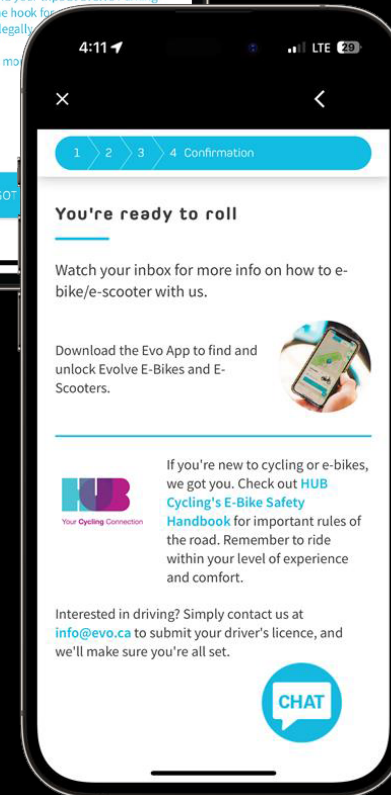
he hook for
legally
mo
SOT

4:11
LTE 29

1 2 3 4 Confirmation

You're ready to roll

Watch your inbox for more info on how to e-bike/e-scooter with us.

Download the Evo App to find and unlock Evolve E-Bikes and E-Scooters.

HUB
Your Cycling Connection

If you're new to cycling or e-bikes, we got you. Check out HUB Cycling's E-Bike Safety Handbook for important rules of the road. Remember to ride within your level of experience and comfort.

Interested in driving? Simply contact us at info@evo.ca to submit your driver's licence, and we'll make sure you're all set.

CHAT